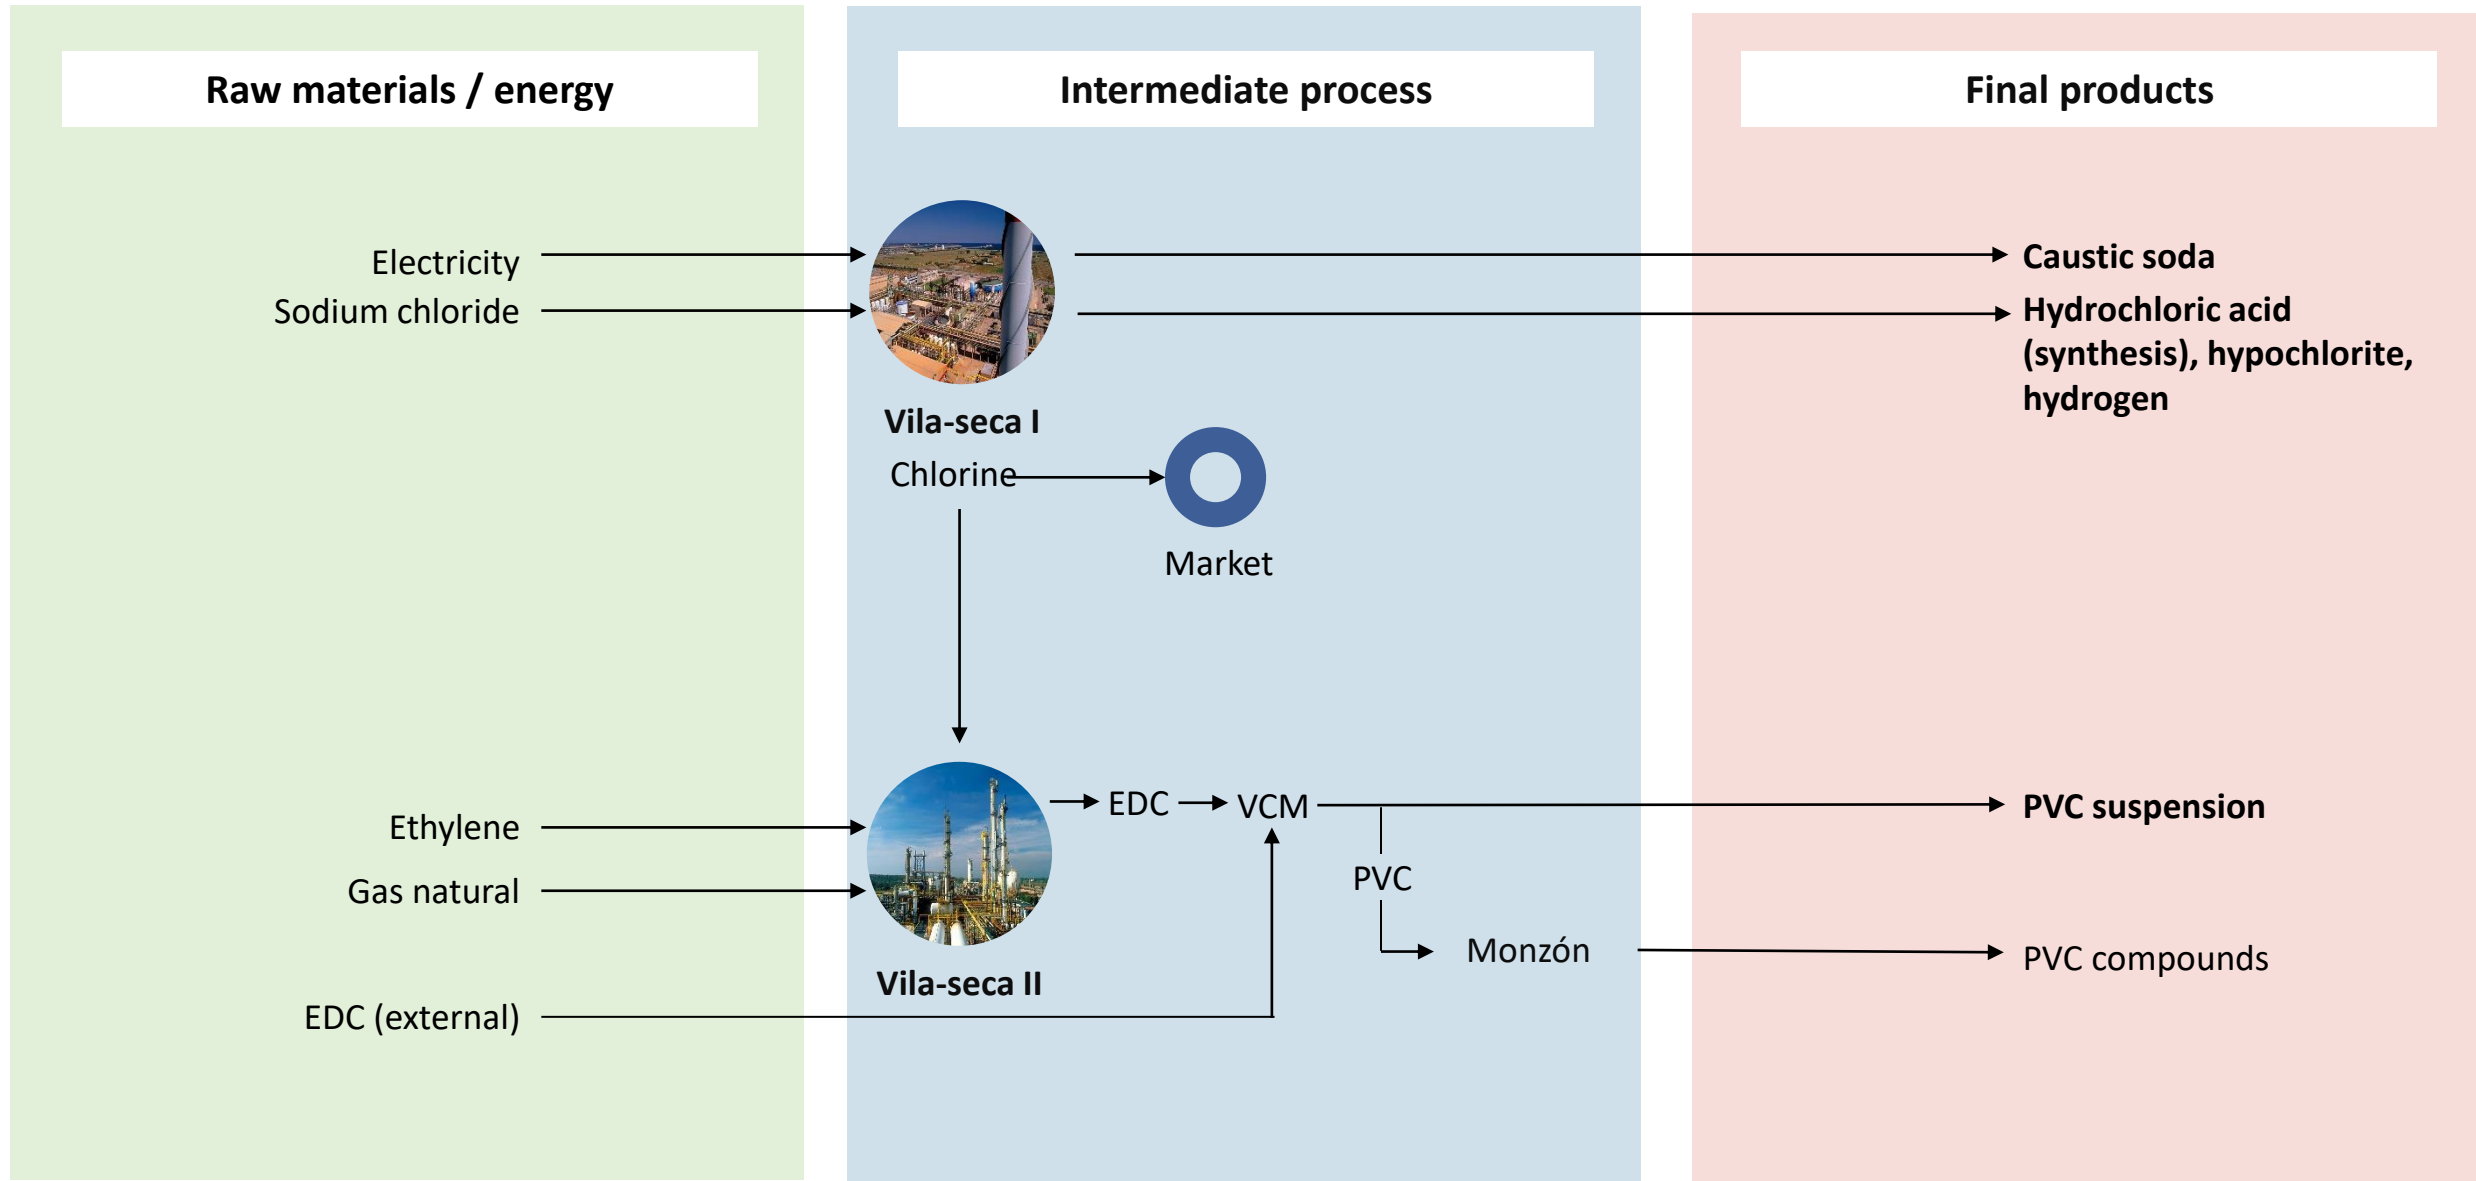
Raw materials / energy

Intermediate process

Final products

Electricity

Sodium chloride

Vila-seca I

Caustic soda

Hydrochloric acid (synthesis), hypochlorite, hydrogen

Chlorine

Market

Ethylene

Gas natural

Vila-seca II

EDC

VCM

PVC suspension

PVC

Monzón

PVC compounds

EDC (external)